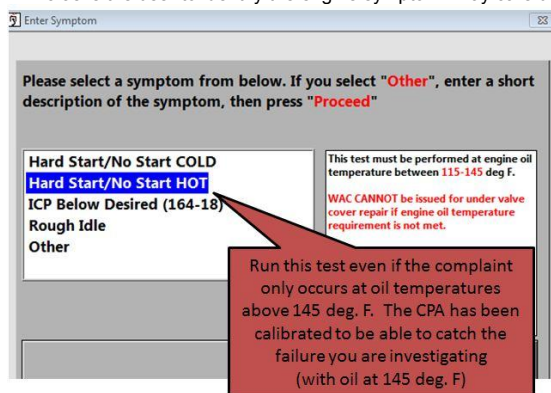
Enter Symptom

Please select a symptom from below. If you select "Other", enter a short description of the symptom, then press "Proceed"

Hard Start/No Start COLD
Hard Start/No Start HOT
ICP Below Desired (164-18)
Rough Idle
Other

This test must be performed at engine oil temperature between 115-145 deg F.

WAC CANNOT be issued for under valve cover repair if engine oil temperature requirement is not met.

Run this test even if the complaint only occurs at oil temperatures above 145 deg. F. The CPA has been calibrated to be able to catch the failure you are investigating (with oil at 145 deg. F)